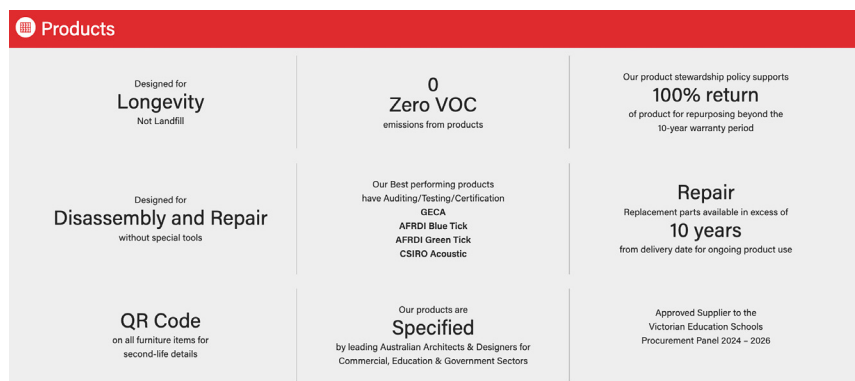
Products

Designed for
Longevity
Not Landfill

0
Zero VOC
emissions from products

Our product stewardship policy supports
100% return
of product for repurposing beyond the 10-year warranty period

Designed for
Disassembly and Repair
without special tools

Our Best performing products have Auditing/Testing/Certification
GECA
AFRDI Blue Tick
AFRDI Green Tick
CSIRO Acoustic

Repair
Replacement parts available in excess of
10 years
from delivery date for ongoing product use

QR Code
on all furniture items for second-life details

Our products are
Specified
by leading Australian Architects & Designers for Commercial, Education & Government Sectors

Approved Supplier to the Victorian Education Schools Procurement Panel 2024 – 2026